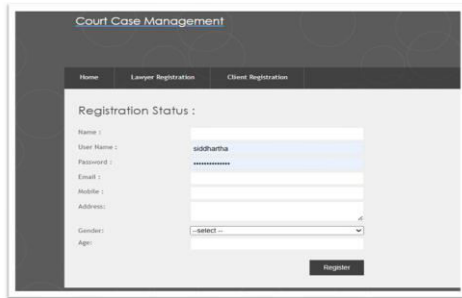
Court Case Management

Home Lawyer Registration Client Registration

Registration Status :

Name :
User Name : siddhartha
Password : ••••••••••••••
Email :
Mobile :
Address:
Gender: --select --
Age:

Register